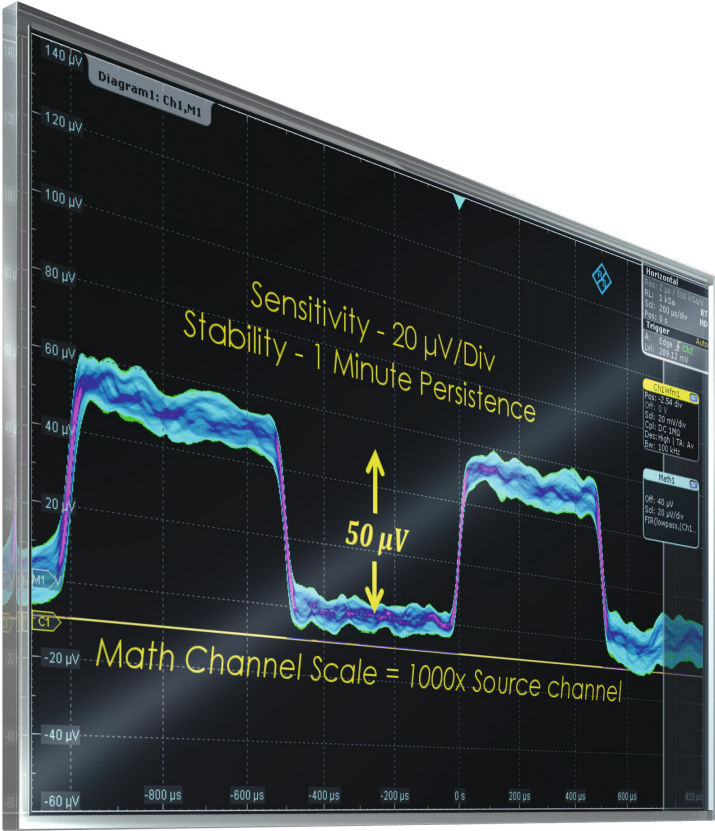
Diagram1: Ch1,M1

140 µV
120 µV
100 µV
80 µV
60 µV
40 µV
20 µV
M1
C1
-20 µV
-40 µV
-60 µV

Sensitivity - 20 µV/Div
Stability - 1 Minute Persistence

50 µV

Math Channel Scale = 1000x Source channel

-800 µs
-600 µs
-400 µs
-200 µs
0 s
200 µs
400 µs
600 µs
800 µs

Horizontal
RL: 1 kSa
Scl: 200 µs/div
Pos: 0 s
RT
HD
Trigger
A: Edge
Lvl: 289.12 mV
Auto

Ch1Wfm1
Pos: -2.54 div
Off: 0 V
Scl: 20 mV/div
Cpl: DC 1MΩ
Dec: High | TA: Av
Bw: 100 kHz

Math1
Off: 40 µV
Scl: 20 µV/div
FIR(lowpass,(Ch1...